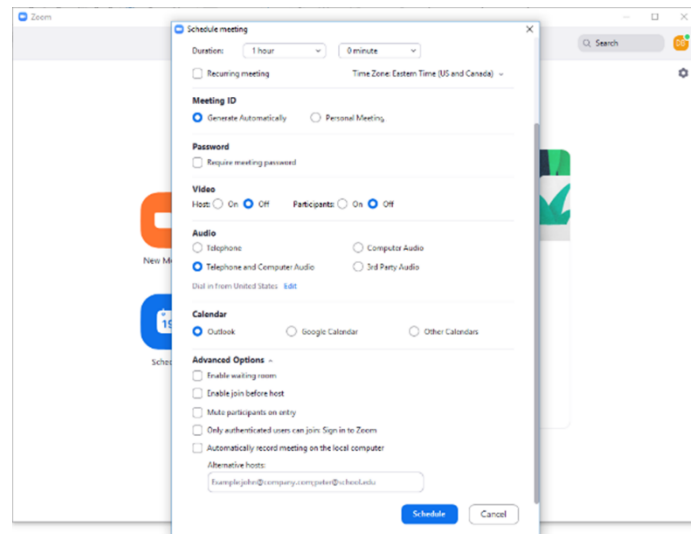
Zoom

Search

DE

New M

19

Sched

Schedule meeting

Duration: 1 hour 0 minute

Recurring meeting

Time Zone: Eastern Time (US and Canada)

Meeting ID

Generate Automatically

Personal Meeting

Password

Require meeting password

Video

Host: On Off

Participants: On Off

Audio

Telephone

Computer Audio

Telephone and Computer Audio

3rd Party Audio

Dial in from United States Edit

Calendar

Outlook

Google Calendar

Other Calendars

Advanced Options

Enable waiting room

Enable join before host

Mute participants on entry

Only authenticated users can join: Sign in to Zoom

Automatically record meeting on the local computer

Alternative hosts:

Example:john@company.com;peter@school.edu

Schedule

Cancel